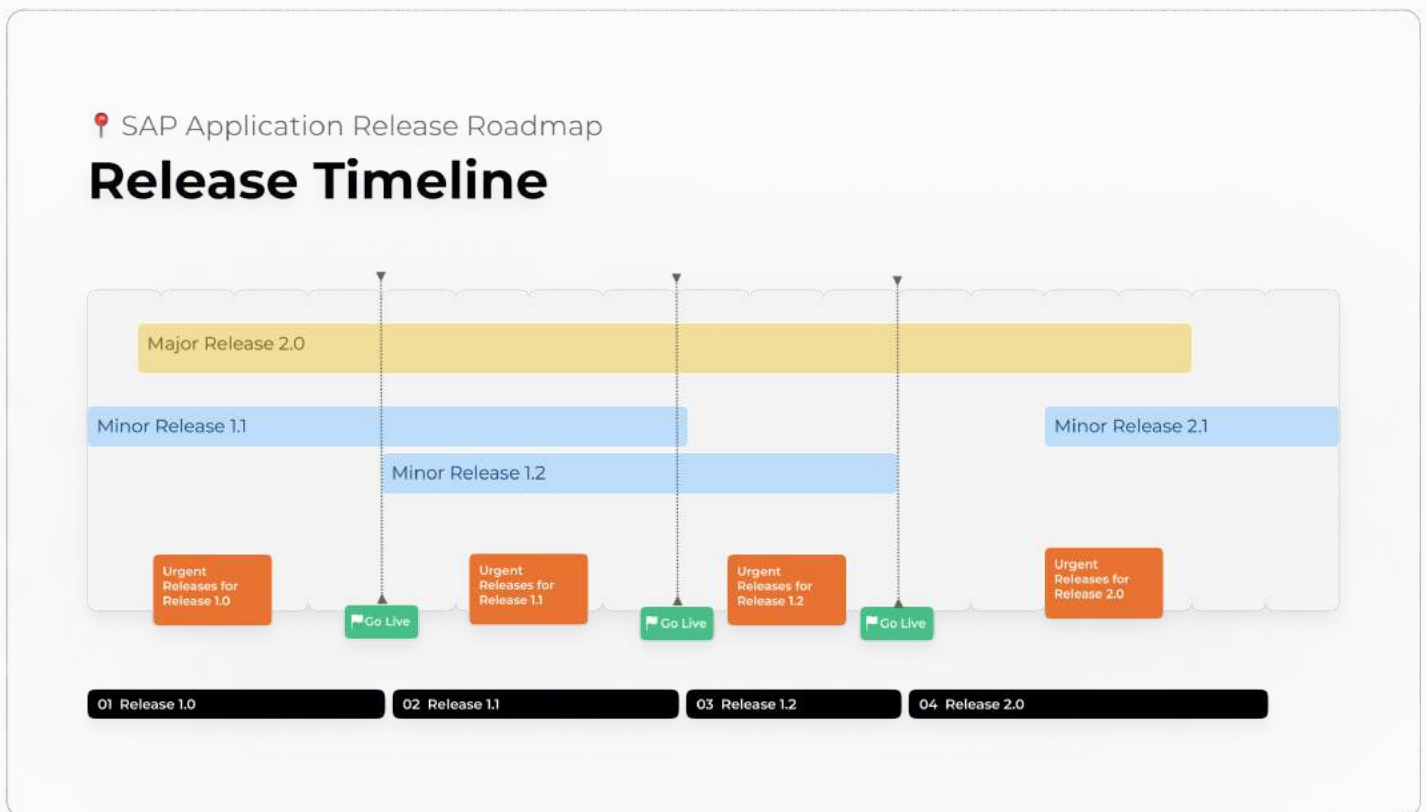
SAP Application Release Roadmap

Release Timeline

Major Release 2.0

Minor Release 1.1

Minor Release 2.1

Minor Release 1.2

Urgent Releases for Release 1.0

Go Live

Urgent Releases for Release 1.1

Go Live

Urgent Releases for Release 1.2

Go Live

Urgent Releases for Release 2.0

01 Release 1.0

02 Release 1.1

03 Release 1.2

04 Release 2.0